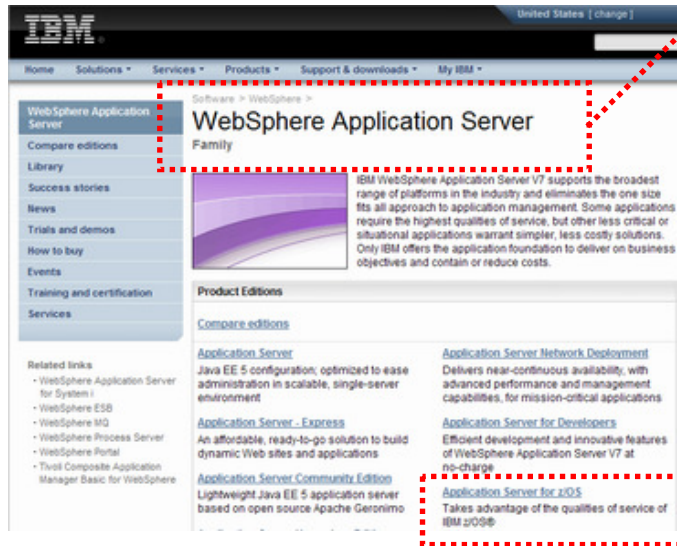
IBM

United States [ change ]

Home Solutions ▾ Services ▾ Products ▾ Support & downloads ▾ My IBM ▾

WebSphere Application Server
Compare editions
Library
Success stories
News
Trials and demos
How to buy
Events
Training and certification
Services

Related links
· WebSphere Application Server for System i
· WebSphere ESB
· WebSphere MQ
· WebSphere Process Server
· WebSphere Portal
· Tivoli Composite Application Manager Basic for WebSphere

Software > WebSphere >

WebSphere Application Server
Family

IBM WebSphere Application Server V7 supports the broadest range of platforms in the industry and eliminates the one size fits all approach to application management. Some applications require the highest qualities of service, but other less critical or situational applications warrant simpler, less costly solutions. Only IBM offers the application foundation to deliver on business objectives and contain or reduce costs.

Product Editions

Compare editions

Application Server
Java EE 5 configuration; optimized to ease administration in scalable, single-server environment

Application Server Network Deployment
Delivers near-continuous availability, with advanced performance and management capabilities, for mission-critical applications

Application Server - Express
An affordable, ready-to-go solution to build dynamic Web sites and applications

Application Server for Developers
Efficient development and innovative features of WebSphere Application Server V7 at no-charge

Application Server Community Edition
Lightweight Java EE 5 application server based on open source Apache Geronimo

Application Server for z/OS
Takes advantage of the qualities of service of IBM z/OS®